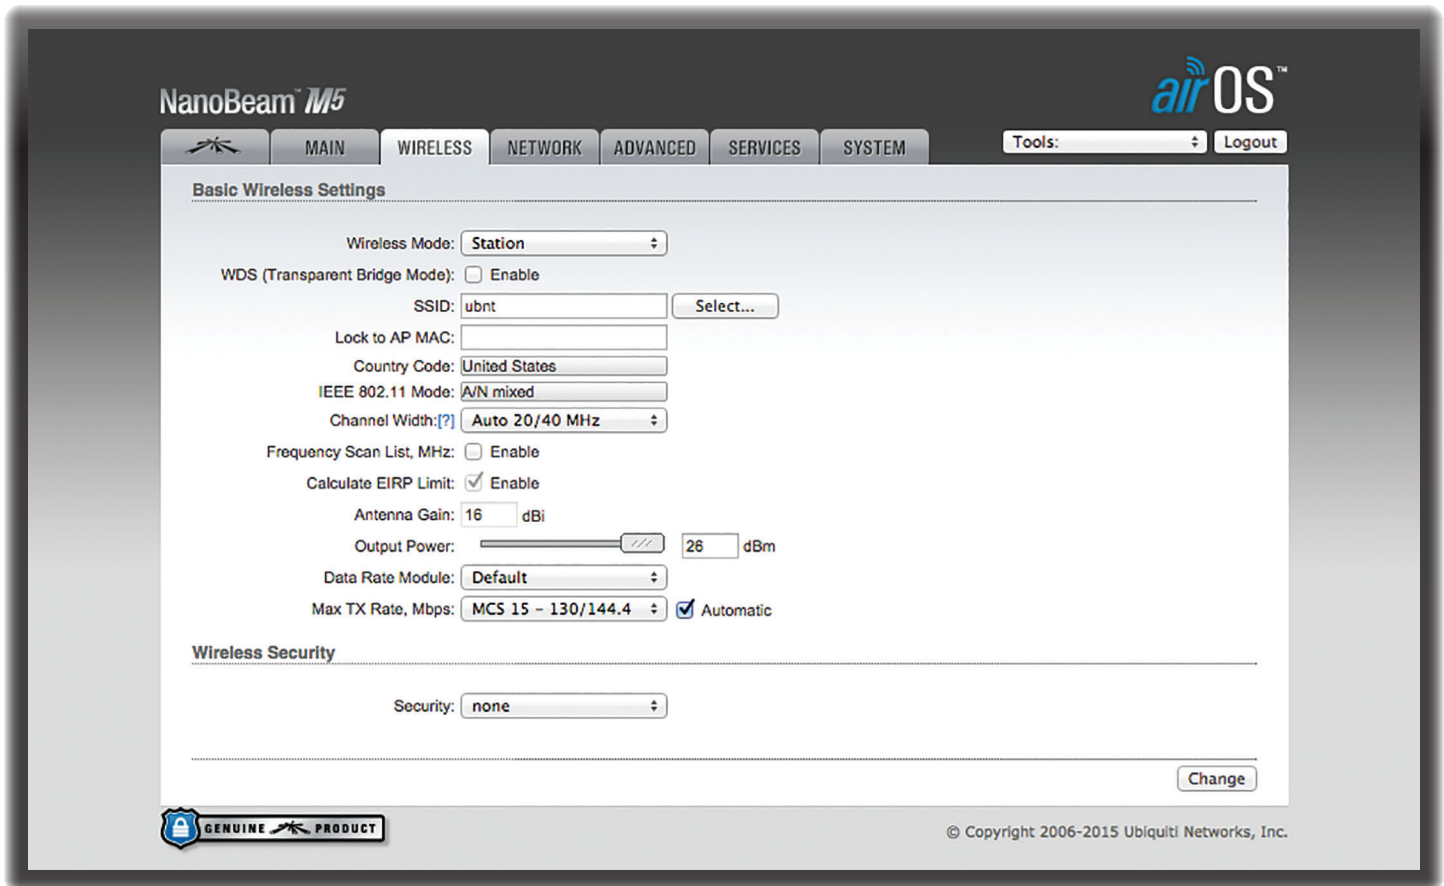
NanoBeam™ M5

airOS™

MAIN WIRELESS NETWORK ADVANCED SERVICES SYSTEM

Tools: Logout

Basic Wireless Settings

Wireless Mode: Station
WDS (Transparent Bridge Mode): Enable
SSID: ubnt Select...
Lock to AP MAC:
Country Code: United States
IEEE 802.11 Mode: A/N mixed
Channel Width:[?] Auto 20/40 MHz
Frequency Scan List, MHz: Enable
Calculate EIRP Limit: Enable
Antenna Gain: 16 dBi
Output Power: 26 dBm
Data Rate Module: Default
Max TX Rate, Mbps: MCS 15 - 130/144.4 Automatic

Wireless Security

Security: none

Change

GENUINE PRODUCT

© Copyright 2006-2015 Ubiquiti Networks, Inc.